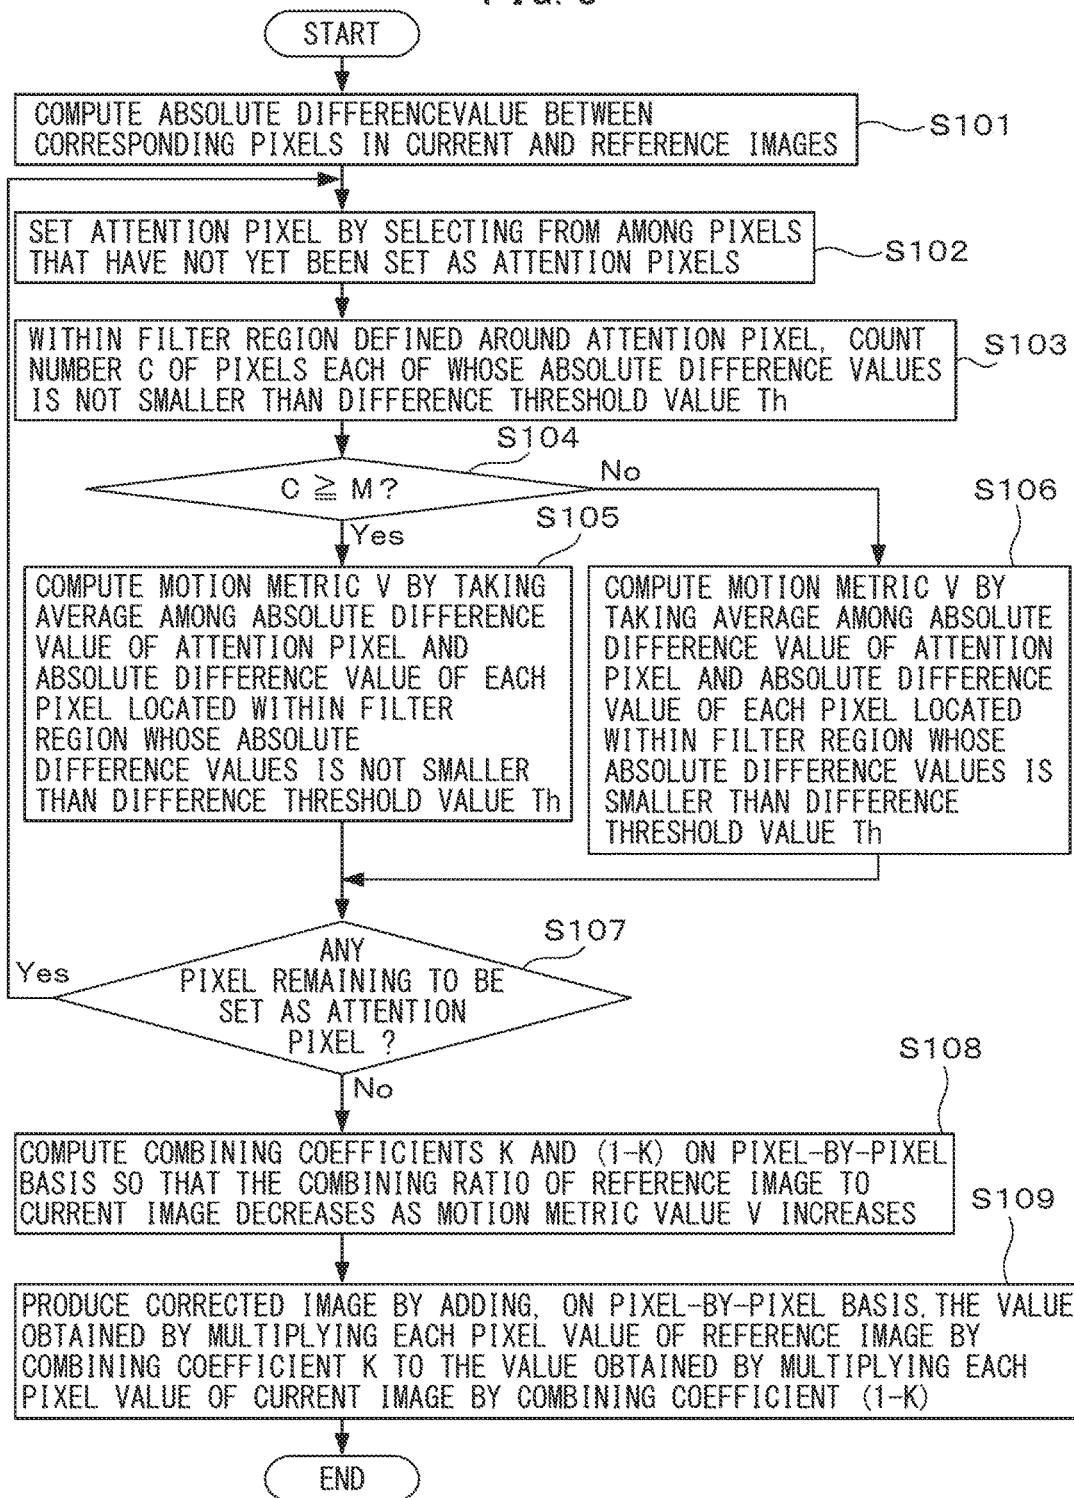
START

COMPUTE ABSOLUTE DIFFERENCEVALUE BETWEEN CORRESPONDING PIXELS IN CURRENT AND REFERENCE IMAGES

S101

SET ATTENTION PIXEL BY SELECTING FROM AMONG PIXELS THAT HAVE NOT YET BEEN SET AS ATTENTION PIXELS

S102

WITHIN FILTER REGION DEFINED AROUND ATTENTION PIXEL, COUNT NUMBER C OF PIXELS EACH OF WHOSE ABSOLUTE DIFFERENCE VALUES IS NOT SMALLER THAN DIFFERENCE THRESHOLD VALUE Th

S103

S104

$C \geqq M$?

No

S106

Yes

S105

COMPUTE MOTION METRIC V BY TAKING AVERAGE AMONG ABSOLUTE DIFFERENCE VALUE OF ATTENTION PIXEL AND ABSOLUTE DIFFERENCE VALUE OF EACH PIXEL LOCATED WITHIN FILTER REGION WHOSE ABSOLUTE DIFFERENCE VALUES IS NOT SMALLER THAN DIFFERENCE THRESHOLD VALUE Th

COMPUTE MOTION METRIC V BY TAKING AVERAGE AMONG ABSOLUTE DIFFERENCE VALUE OF ATTENTION PIXEL AND ABSOLUTE DIFFERENCE VALUE OF EACH PIXEL LOCATED WITHIN FILTER REGION WHOSE ABSOLUTE DIFFERENCE VALUES IS SMALLER THAN DIFFERENCE THRESHOLD VALUE Th

S107

Yes

ANY PIXEL REMAINING TO BE SET AS ATTENTION PIXEL ?

No

S108

COMPUTE COMBINING COEFFICIENTS K AND (1-K) ON PIXEL-BY-PIXEL BASIS SO THAT THE COMBINING RATIO OF REFERENCE IMAGE TO CURRENT IMAGE DECREASES AS MOTION METRIC VALUE V INCREASES

S109

PRODUCE CORRECTED IMAGE BY ADDING, ON PIXEL-BY-PIXEL BASIS,THE VALUE OBTAINED BY MULTIPLYING EACH PIXEL VALUE OF REFERENCE IMAGE BY COMBINING COEFFICIENT K TO THE VALUE OBTAINED BY MULTIPLYING EACH PIXEL VALUE OF CURRENT IMAGE BY COMBINING COEFFICIENT (1-K)

END